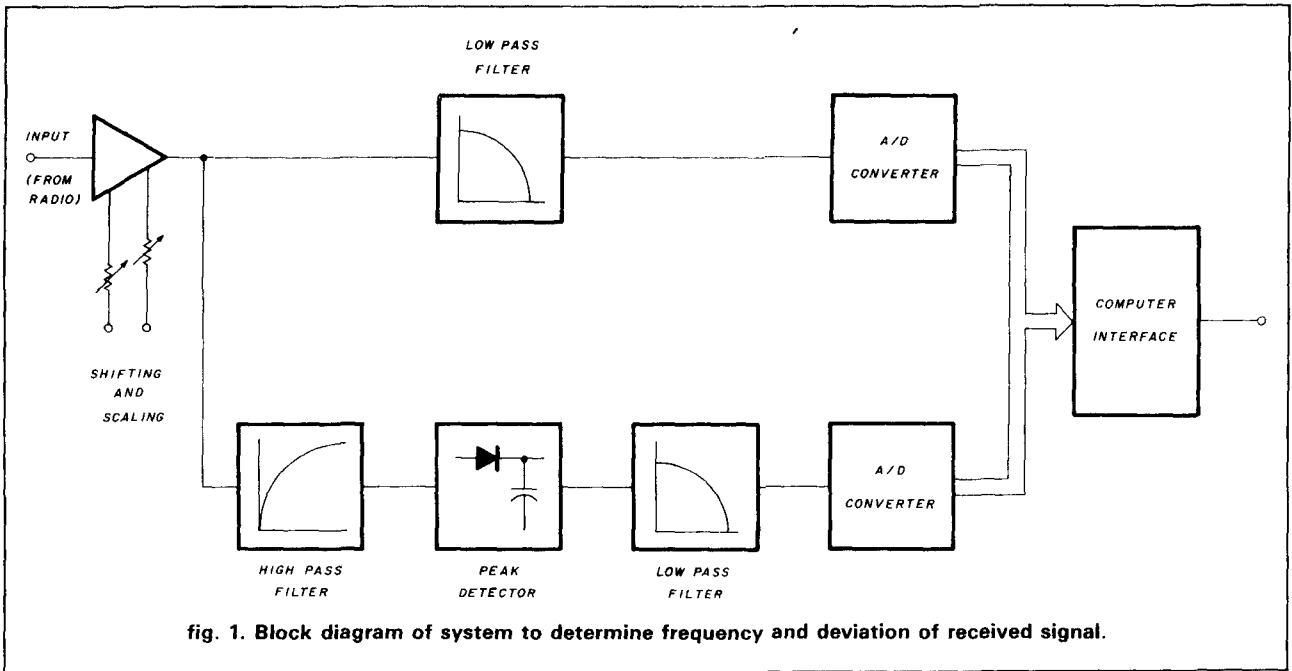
LOW PASS FILTER

INPUT

(FROM RADIO)

A/D CONVERTER

COMPUTER INTERFACE

SHIFTING AND SCALING

A/D CONVERTER

HIGH PASS FILTER

PEAK DETECTOR

LOW PASS FILTER

fig. 1. Block diagram of system to determine frequency and deviation of received signal.